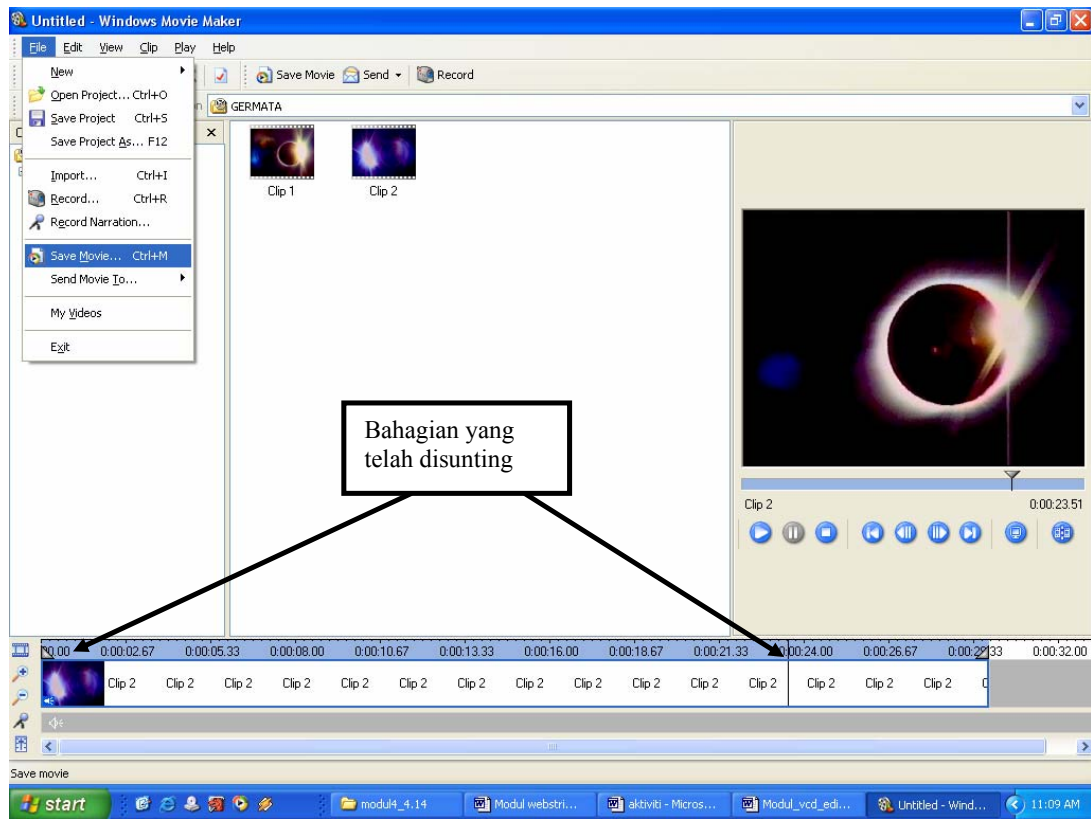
Untitled - Windows Movie Maker

File Edit View Clip Play Help

New
Open Project... Ctrl+O
Save Project Ctrl+S
Save Project As... F12
Import... Ctrl+I
Record... Ctrl+R
Record Narration...
Save Movie... Ctrl+M
Send Movie To...
My Videos
Exit

Save Movie Send Record

GERMATA

Clip 1 Clip 2

Bahagian yang telah disunting

Clip 2 0:00:23.51

0.00 0:00:02.67 0:00:05.33 0:00:08.00 0:00:10.67 0:00:13.33 0:00:16.00 0:00:18.67 0:00:21.33 0:00:24.00 0:00:26.67 0:00:29.33 0:00:32.00

Clip 2 Clip 2 Clip 2 Clip 2 Clip 2 Clip 2 Clip 2 Clip 2 Clip 2 Clip 2 Clip 2 Clip 2 Clip 2 Clip 2 Clip 2

Save movie

start modul4_4.14 Modul webstri... aktiviti - Micros... Modul_vcd_edi... Untitled - Wind... 11:09 AM